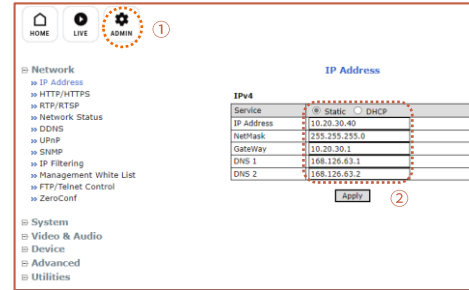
HOME LIVE ADMIN ①

⊟ Network
» IP Address
» HTTP/HTTPS
» RTP/RTSP
» Network Status
» DDNS
» UPnP
» SNMP
» IP Filtering
» Management White List
» FTP/Telnet Control
» ZeroConf

⊞ System
⊞ Video & Audio
⊞ Device
⊞ Advanced
⊞ Utilities

IP Address

IPv4

| Service | ◉ Static ○ DHCP |
|---|---|
| IP Address | 10.20.30.40 |
| NetMask | 255.255.255.0 |
| GateWay | 10.20.30.1 |
| DNS 1 | 168.126.63.1 |
| DNS 2 | 168.126.63.2 |

Apply ②